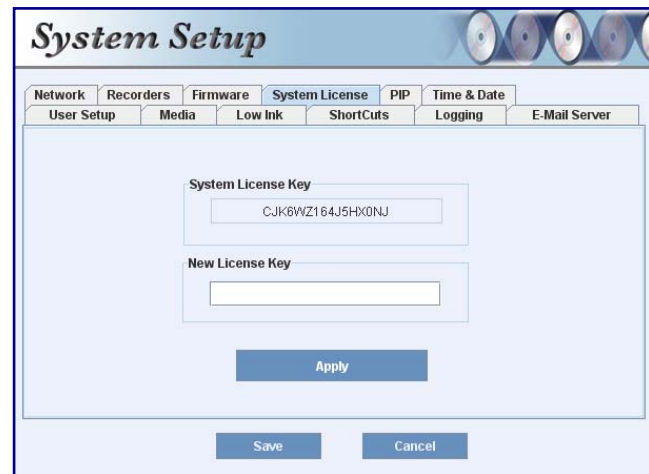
System Setup

Network
Recorders
Firmware
System License
PIP
Time & Date
User Setup
Media
Low Ink
ShortCuts
Logging
E-Mail Server

System License Key
CJK6WZ164J5HX0NJ

New License Key

Apply

Save
Cancel